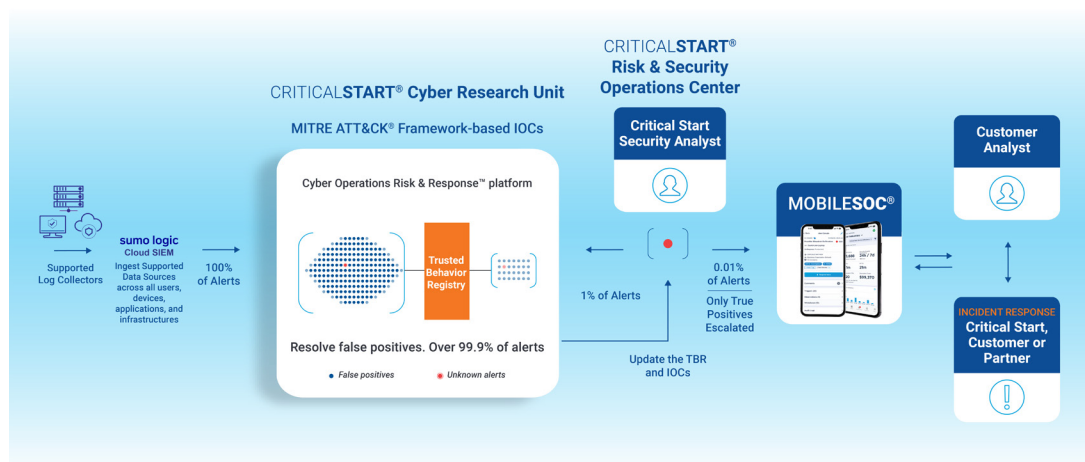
CRITICALSTART® Risk & Security Operations Center

CRITICALSTART® Cyber Research Unit

MITRE ATT&CK® Framework-based IOCs

Critical Start Security Analyst

Customer Analyst

Cyber Operations Risk & Response™ platform

Trusted Behavior Registry

Supported Log Collectors

sumo logic Cloud SIEM

Ingest Supported Data Sources across all users, devices, applications, and infrastructures

100% of Alerts

1% of Alerts

0.01% of Alerts

Only True Positives Escalated

MOBILESOC®

Resolve false positives. Over 99.9% of alerts

False positives

Unknown alerts

Update the TBR and IOCs

INCIDENT RESPONSE

Critical Start, Customer or Partner